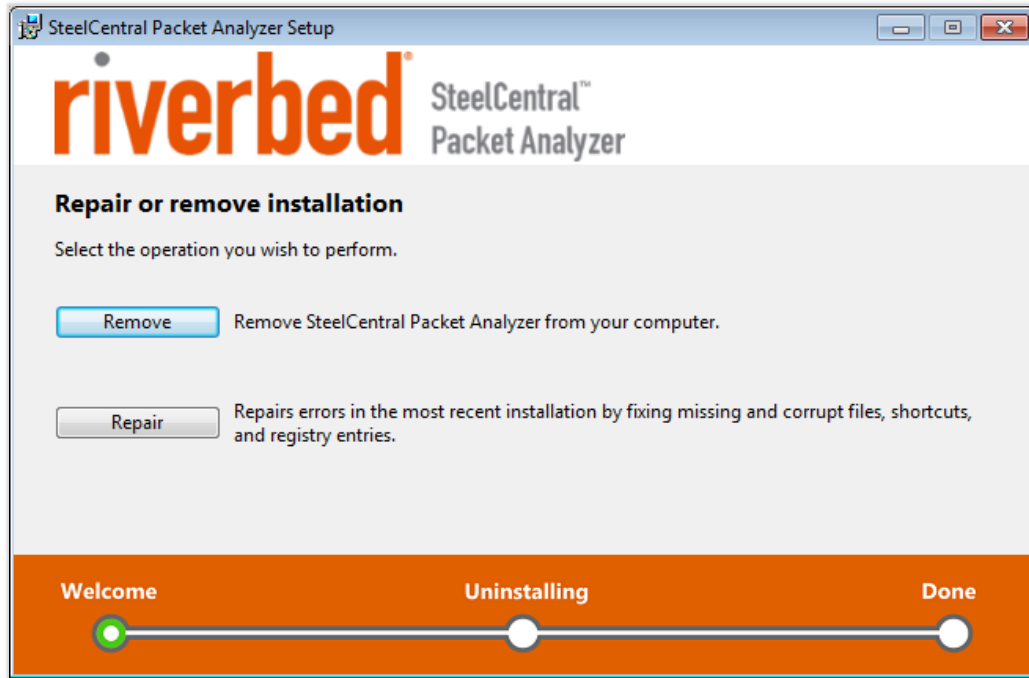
SteelCentral Packet Analyzer Setup

riverbed® SteelCentral™ Packet Analyzer

Repair or remove installation

Select the operation you wish to perform.

Remove
Remove SteelCentral Packet Analyzer from your computer.

Repair
Repairs errors in the most recent installation by fixing missing and corrupt files, shortcuts, and registry entries.

Welcome
Uninstalling
Done